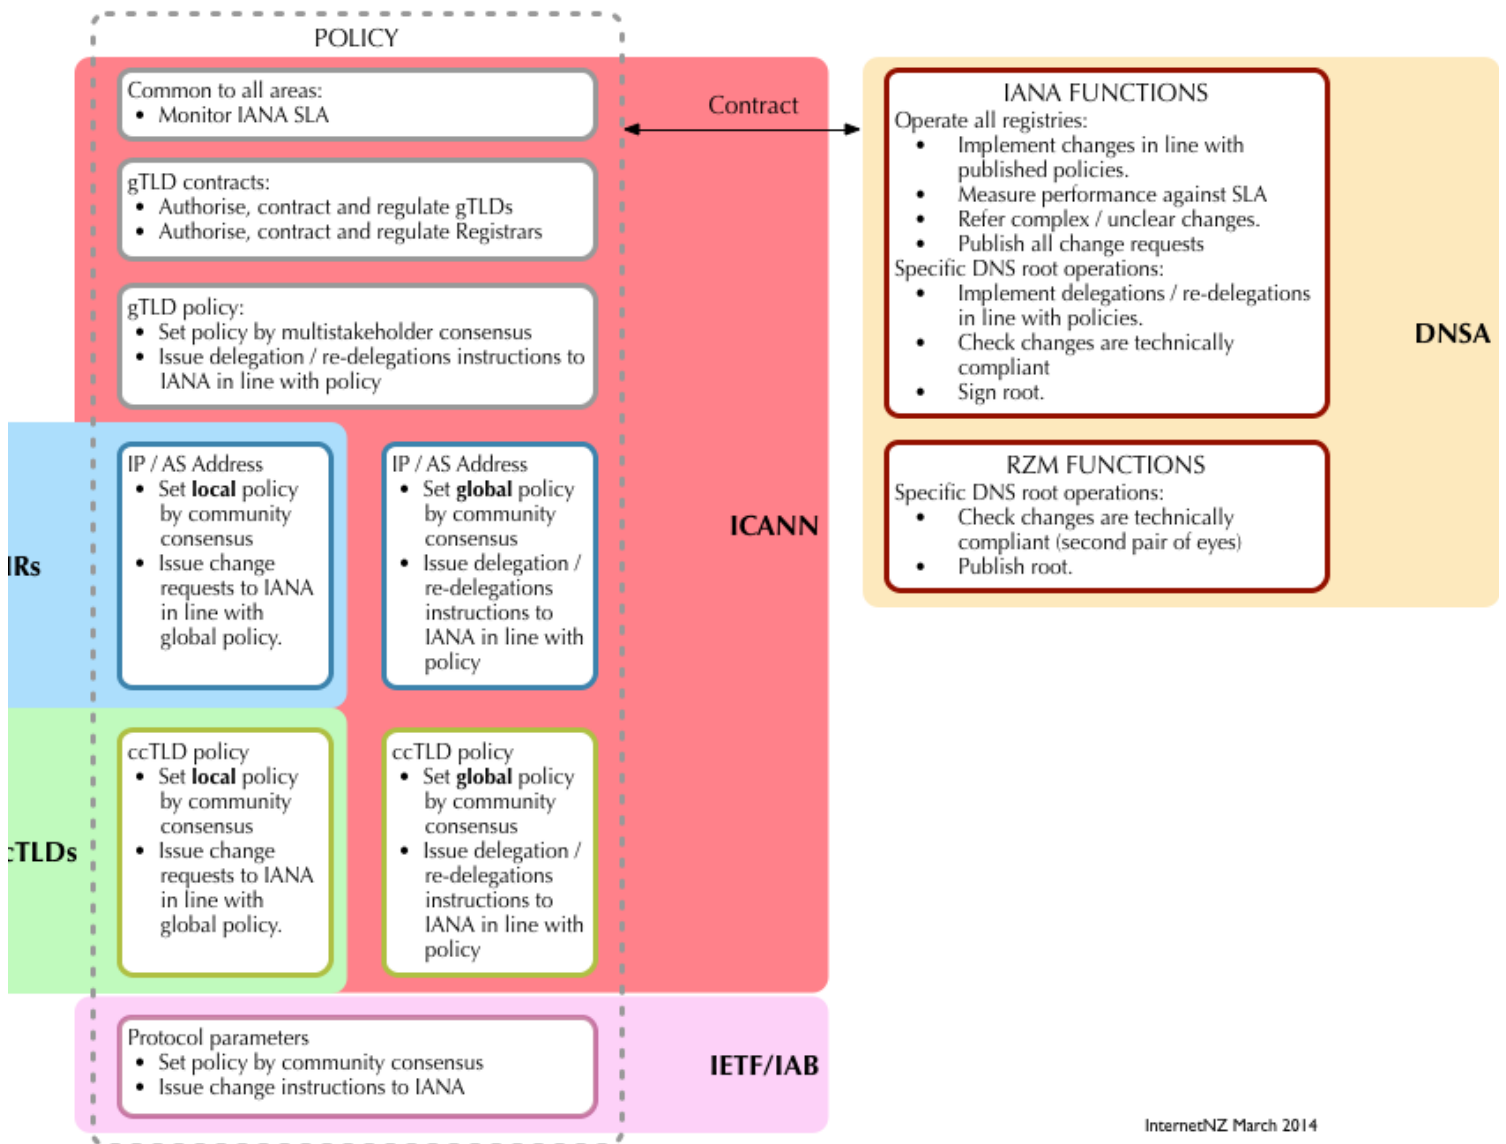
POLICY

Common to all areas:
- Monitor IANA SLA

gTLD contracts:
- Authorise, contract and regulate gTLDs
- Authorise, contract and regulate Registrars

gTLD policy:
- Set policy by multistakeholder consensus
- Issue delegation / re-delegations instructions to IANA in line with policy

IP / AS Address
- Set **local** policy by community consensus
- Issue change requests to IANA in line with global policy.

IP / AS Address
- Set **global** policy by community consensus
- Issue delegation / re-delegations instructions to IANA in line with policy

ccTLD policy
- Set **local** policy by community consensus
- Issue change requests to IANA in line with global policy.

ccTLD policy
- Set **global** policy by community consensus
- Issue delegation / re-delegations instructions to IANA in line with policy

Protocol parameters
- Set policy by community consensus
- Issue change instructions to IANA

IRs

:TLDs

ICANN

IETF/IAB

Contract

IANA FUNCTIONS
Operate all registries:
- Implement changes in line with published policies.
- Measure performance against SLA
- Refer complex / unclear changes.
- Publish all change requests
Specific DNS root operations:
- Implement delegations / re-delegations in line with policies.
- Check changes are technically compliant
- Sign root.

RZM FUNCTIONS
Specific DNS root operations:
- Check changes are technically compliant (second pair of eyes)
- Publish root.

DNSA

InternetNZ March 2014